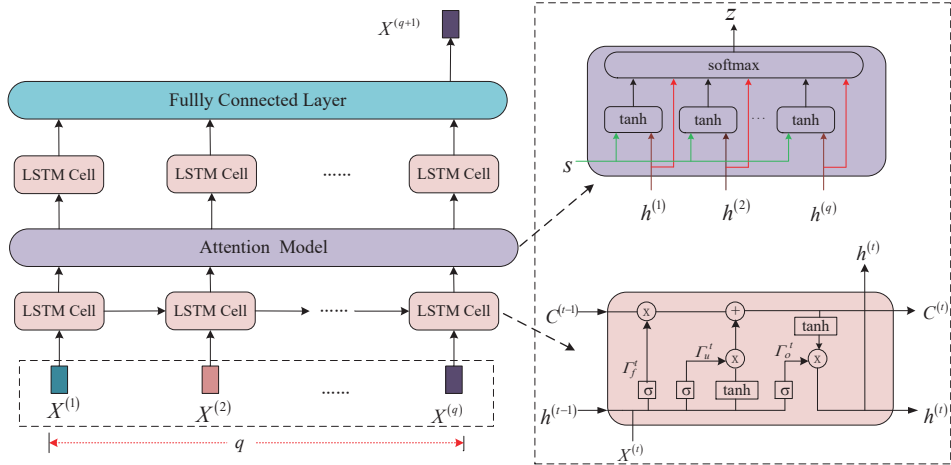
$X^{(q+1)}$

Fully Connected Layer

LSTM Cell

LSTM Cell

......

LSTM Cell

Attention Model

LSTM Cell

LSTM Cell

......

LSTM Cell

$X^{(1)}$

$X^{(2)}$

......

$X^{(q)}$

$q$

$z$

softmax

tanh

tanh

...

tanh

$s$

$h^{(1)}$

$h^{(2)}$

$h^{(q)}$

$h^{(t)}$

$C^{(t-1)}$

x

+

$C^{(t)}$

tanh

$\Gamma_f^t$

$\Gamma_u^t$

x

$\Gamma_o^t$

x

σ

σ

tanh

σ

$h^{(t-1)}$

$h^{(t)}$

$X^{(t)}$